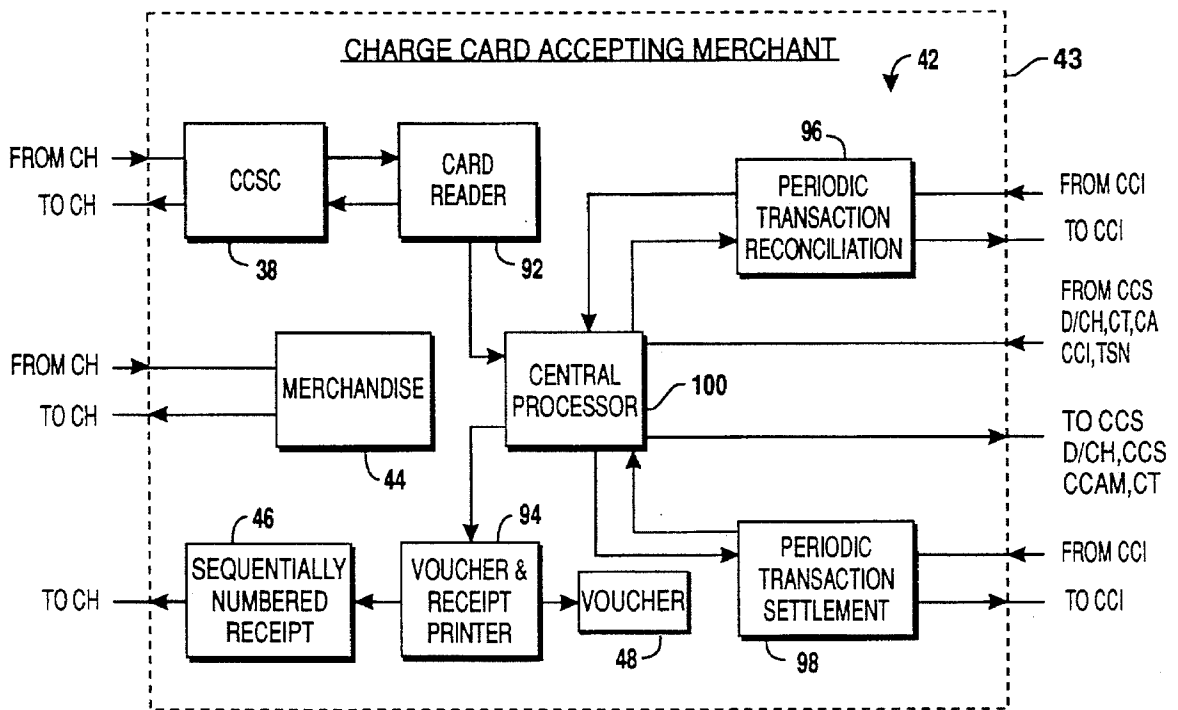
CHARGE CARD ACCEPTING MERCHANT

42

43

FROM CH

TO CH

CCSC

38

CARD READER

92

96

PERIODIC TRANSACTION RECONCILIATION

FROM CCI

TO CCI

FROM CCS D/CH,CT,CA CCI,TSN

FROM CH

TO CH

MERCHANDISE

44

CENTRAL PROCESSOR

100

TO CCS D/CH,CCS CCAM,CT

46

SEQUENTIALLY NUMBERED RECEIPT

TO CH

94

VOUCHER & RECEIPT PRINTER

VOUCHER

48

PERIODIC TRANSACTION SETTLEMENT

98

FROM CCI

TO CCI